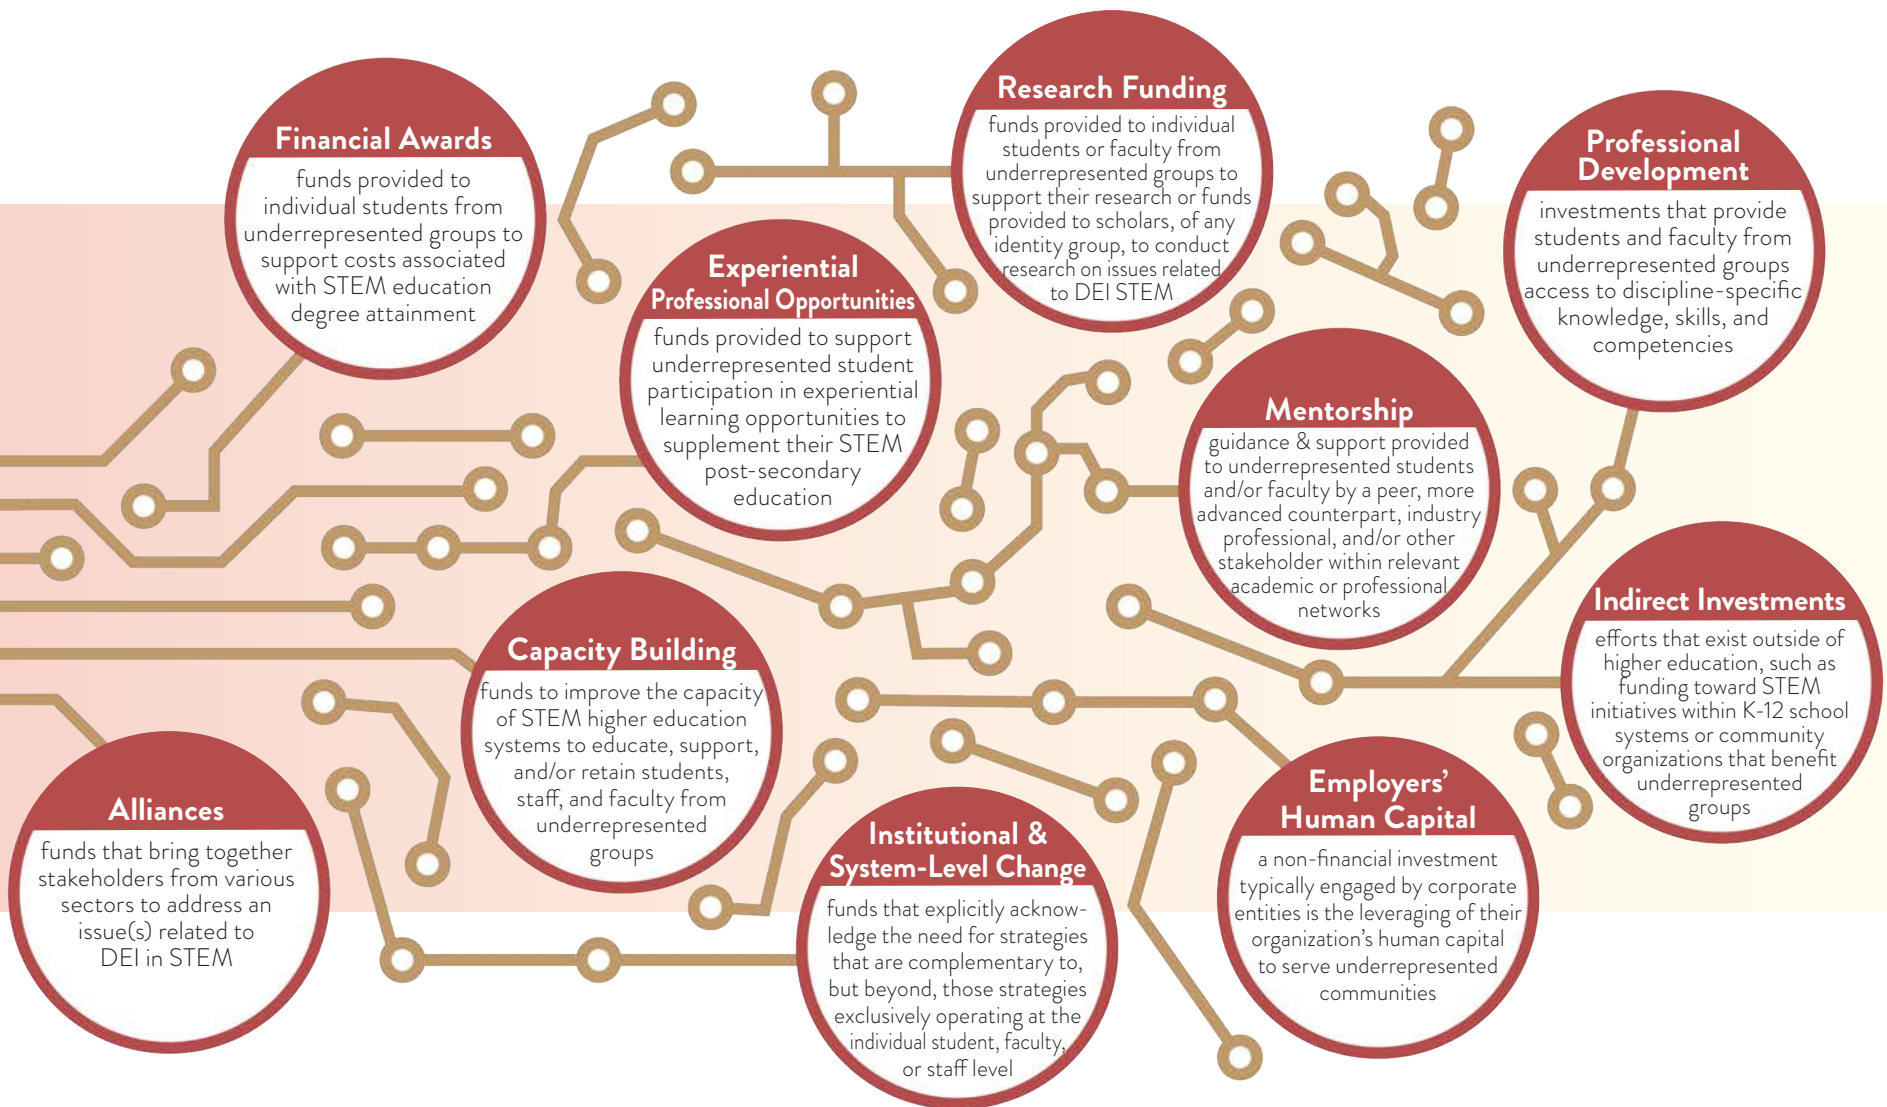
Financial Awards
funds provided to individual students from underrepresented groups to support costs associated with STEM education degree attainment

Research Funding
funds provided to individual students or faculty from underrepresented groups to support their research or funds provided to scholars, of any identity group, to conduct research on issues related to DEI STEM

Professional Development
investments that provide students and faculty from underrepresented groups access to discipline-specific knowledge, skills, and competencies

Experiential Professional Opportunities
funds provided to support underrepresented student participation in experiential learning opportunities to supplement their STEM post-secondary education

Mentorship
guidance & support provided to underrepresented students and/or faculty by a peer, more advanced counterpart, industry professional, and/or other stakeholder within relevant academic or professional networks

Indirect Investments
efforts that exist outside of higher education, such as funding toward STEM initiatives within K-12 school systems or community organizations that benefit underrepresented groups

Capacity Building
funds to improve the capacity of STEM higher education systems to educate, support, and/or retain students, staff, and faculty from underrepresented groups

Alliances
funds that bring together stakeholders from various sectors to address an issue(s) related to DEI in STEM

Institutional & System-Level Change
funds that explicitly acknowledge the need for strategies that are complementary to, but beyond, those strategies exclusively operating at the individual student, faculty, or staff level

Employers' Human Capital
a non-financial investment typically engaged by corporate entities is the leveraging of their organization's human capital to serve underrepresented communities